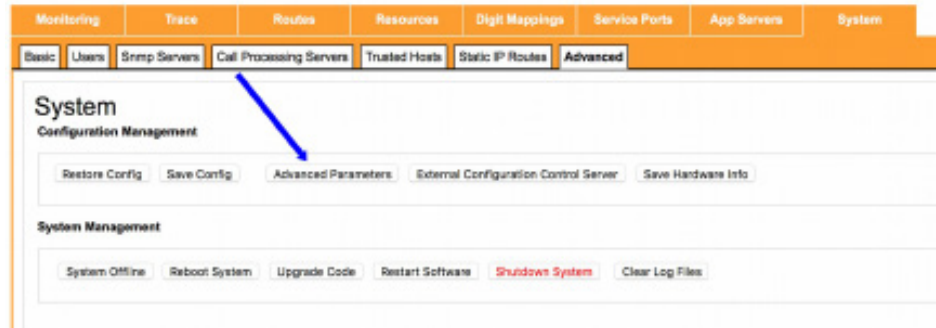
Monitoring | Trace | Routes | Resources | Digit Mappings | Service Ports | App Servers | System

Basic | Users | Snmp Servers | Call Processing Servers | Trusted Hosts | Static IP Routes | Advanced

System

Configuration Management

Restore Config | Save Config | Advanced Parameters | External Configuration Control Server | Save Hardware Info

System Management

System Offline | Reboot System | Upgrade Code | Restart Software | Shutdown System | Clear Log Files